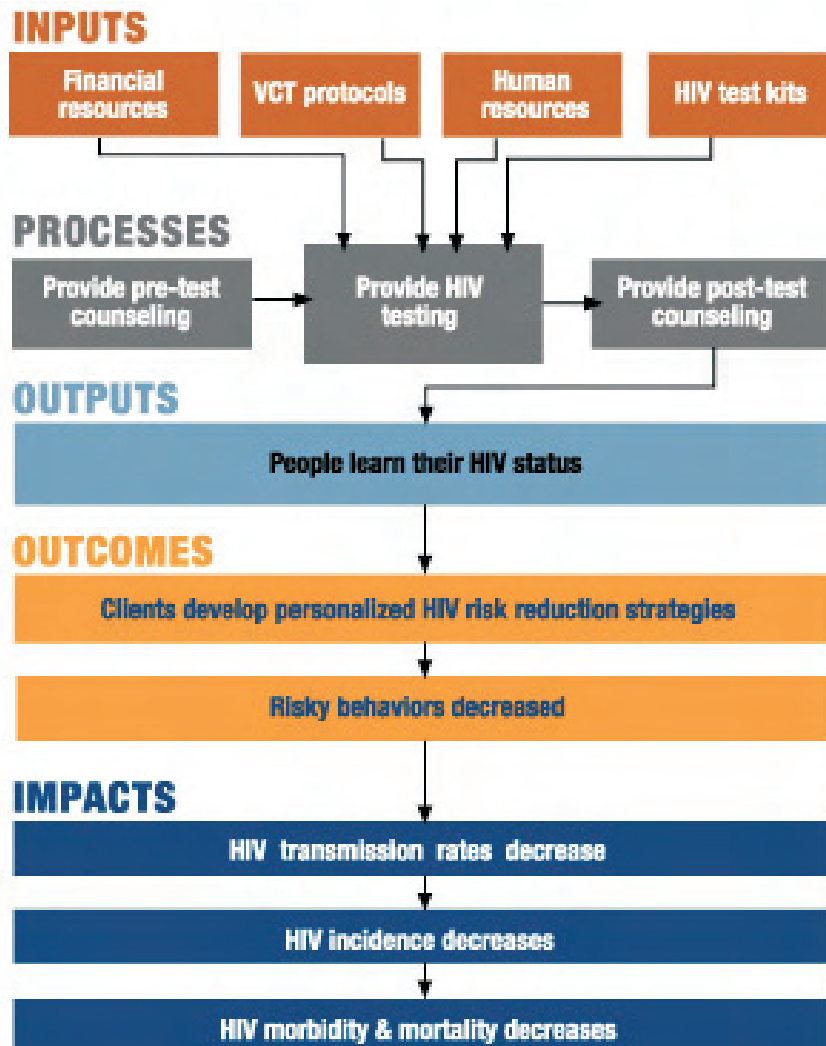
INPUTS

Financial resources

VCT protocols

Human resources

HIV test kits

PROCESSES

Provide pre-test counseling

Provide HIV testing

Provide post-test counseling

OUTPUTS

People learn their HIV status

OUTCOMES

Clients develop personalized HIV risk reduction strategies

Risky behaviors decreased

IMPACTS

HIV transmission rates decrease

HIV incidence decreases

HIV morbidity & mortality decreases